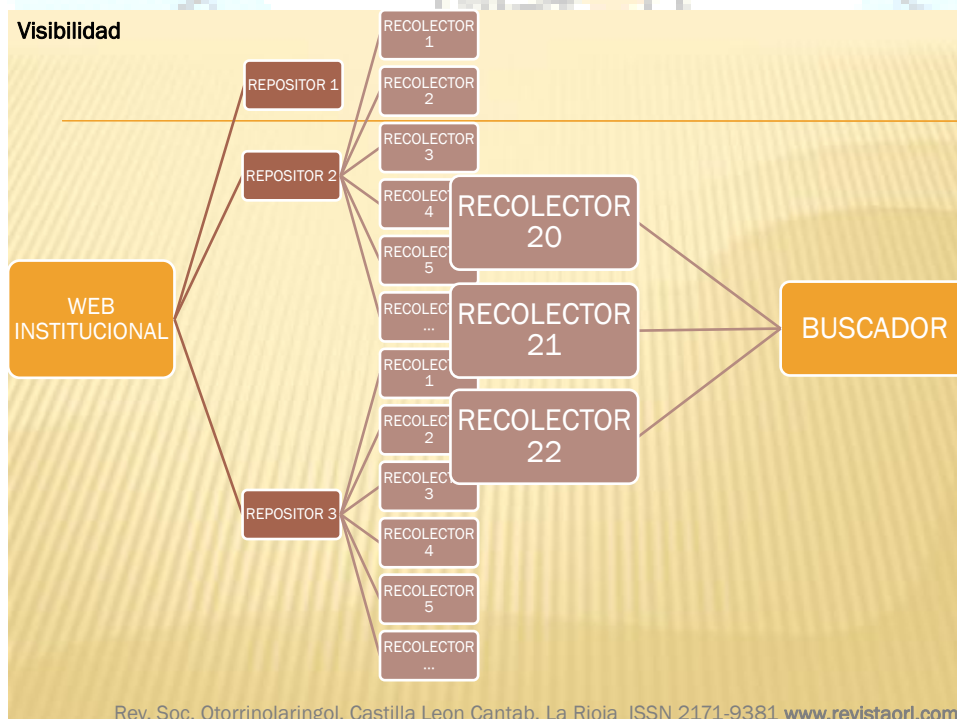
Visibilidad

WEB INSTITUCIONAL

REPOSITOR 1

REPOSITOR 2

REPOSITOR 3

RECOLECTOR 1

RECOLECTOR 2

RECOLECTOR 3

RECOLECT 4

RECOLECT 5

RECOLECT …

RECOLECT 1

RECOLECT 2

RECOLECT 3

RECOLECTOR 4

RECOLECTOR 5

RECOLECTOR …

RECOLECTOR 20

RECOLECTOR 21

RECOLECTOR 22

BUSCADOR

Rev. Soc. Otorrinolaringol. Castilla Leon Cantab. La Rioja. ISSN 2171-9381 www.revistaorl.com